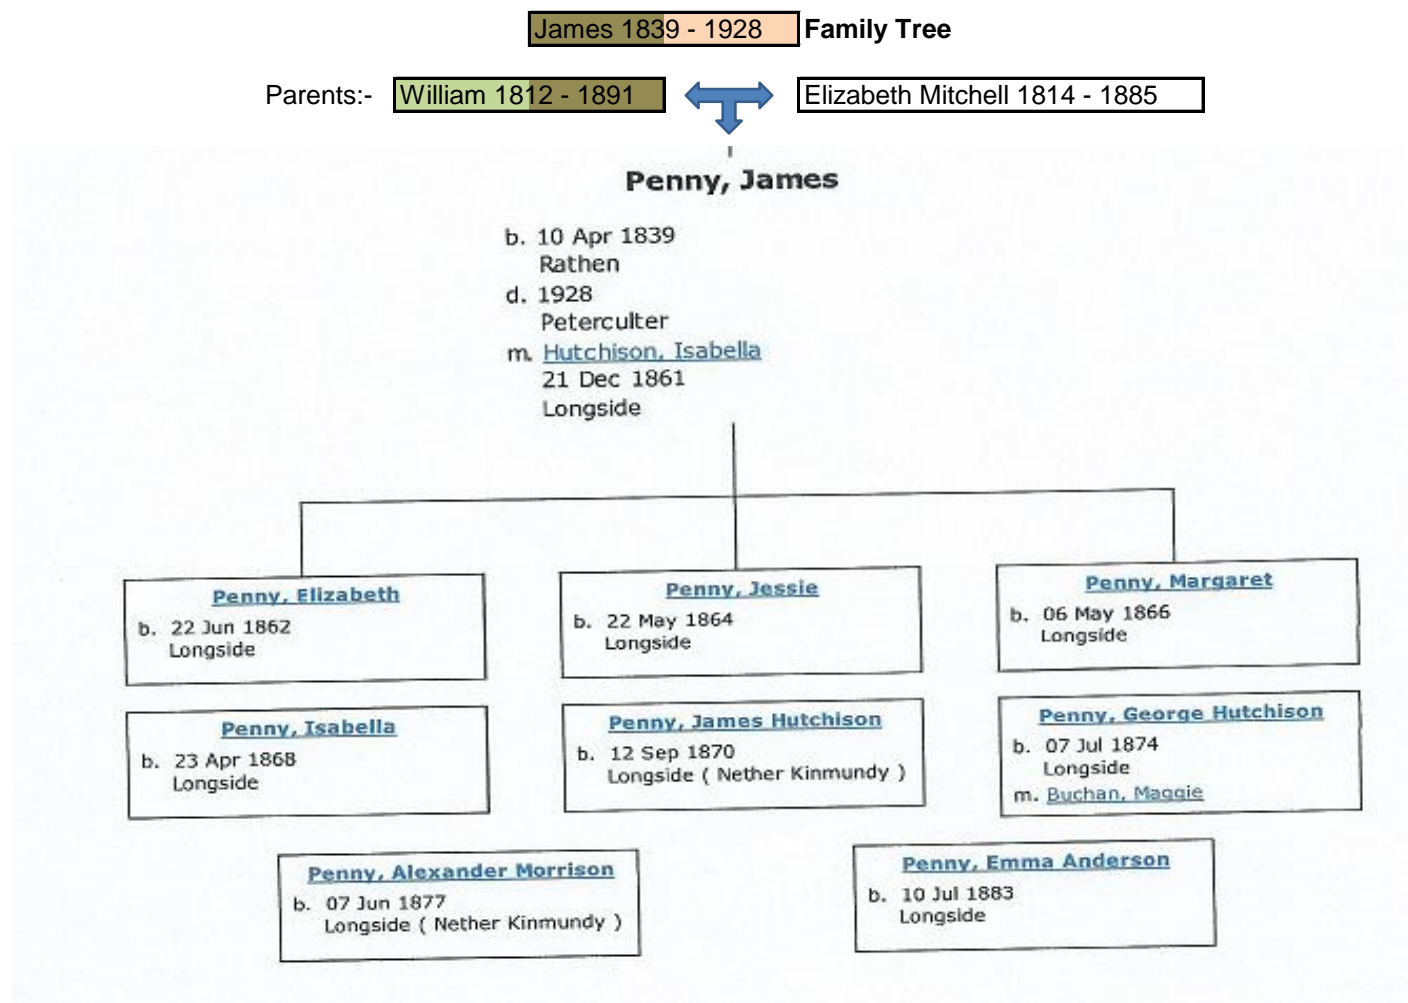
James 1839 - 1928 **Family Tree**

Parents:- William 1812 - 1891 Elizabeth Mitchell 1814 - 1885

Penny, James

b. 10 Apr 1839
Rathen
d. 1928
Peterculter
m. Hutchison, Isabella
21 Dec 1861
Longside

Penny, Elizabeth
b. 22 Jun 1862
Longside

Penny, Jessie
b. 22 May 1864
Longside

Penny, Margaret
b. 06 May 1866
Longside

Penny, Isabella
b. 23 Apr 1868
Longside

Penny, James Hutchison
b. 12 Sep 1870
Longside ( Nether Kinmundy )

Penny, George Hutchison
b. 07 Jul 1874
Longside
m. Buchan, Maggie

Penny, Alexander Morrison
b. 07 Jun 1877
Longside ( Nether Kinmundy )

Penny, Emma Anderson
b. 10 Jul 1883
Longside